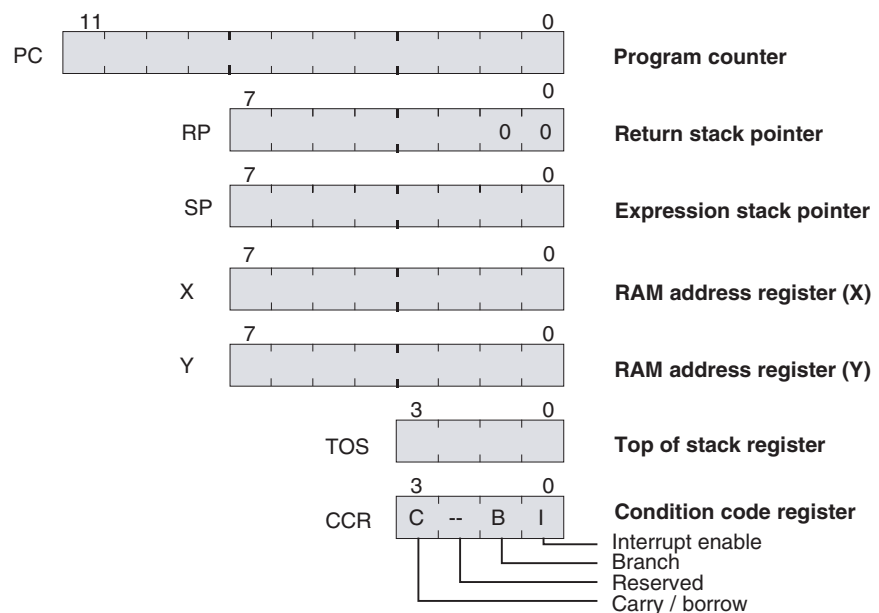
11 0
PC Program counter

7 0
RP 0 0 Return stack pointer

7 0
SP Expression stack pointer

7 0
X RAM address register (X)

7 0
Y RAM address register (Y)

3 0
TOS Top of stack register

3 0
CCR C -- B I Condition code register

Interrupt enable
Branch
Reserved
Carry / borrow